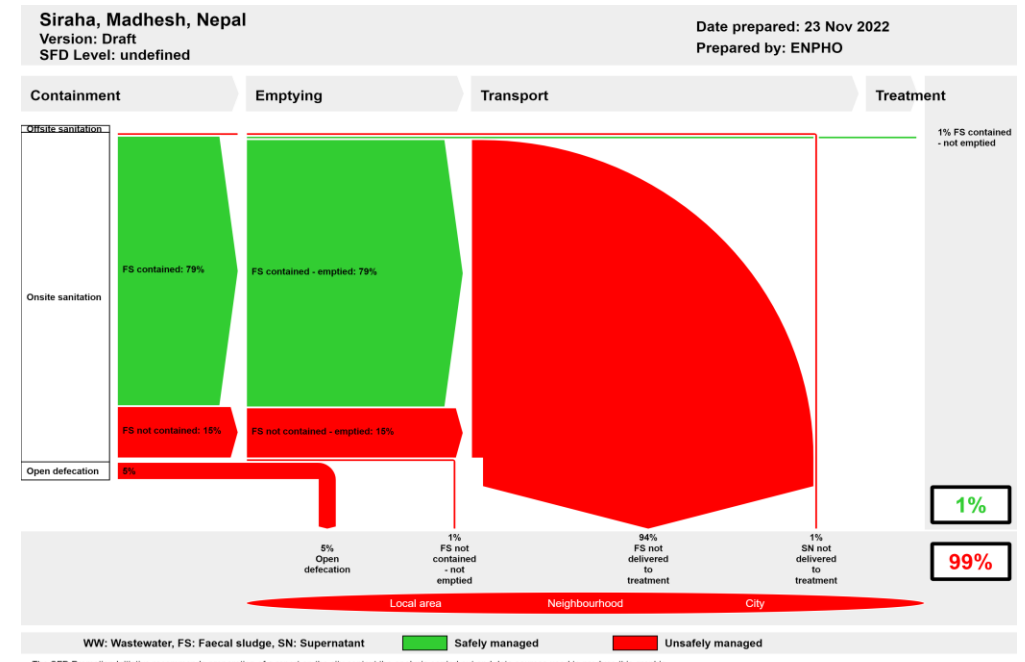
Siraha, Madhesh, Nepal
Version: Draft
SFD Level: undefined

Date prepared: 23 Nov 2022
Prepared by: ENPHO

Containment
Emptying
Transport
Treatment

Offsite sanitation
Onsite sanitation
Open defecation

1% FS contained - not emptied

FS contained: 79%
FS contained - emptied: 79%
FS not contained: 15%
FS not contained - emptied: 15%
6%

1%

99%

5% Open defecation

1% FS not contained - not emptied

94% FS not delivered to treatment

1% SN not delivered to treatment

Local area
Neighbourhood
City

WW: Wastewater, FS: Faecal sludge, SN: Supernatant
Safely managed
Unsafely managed